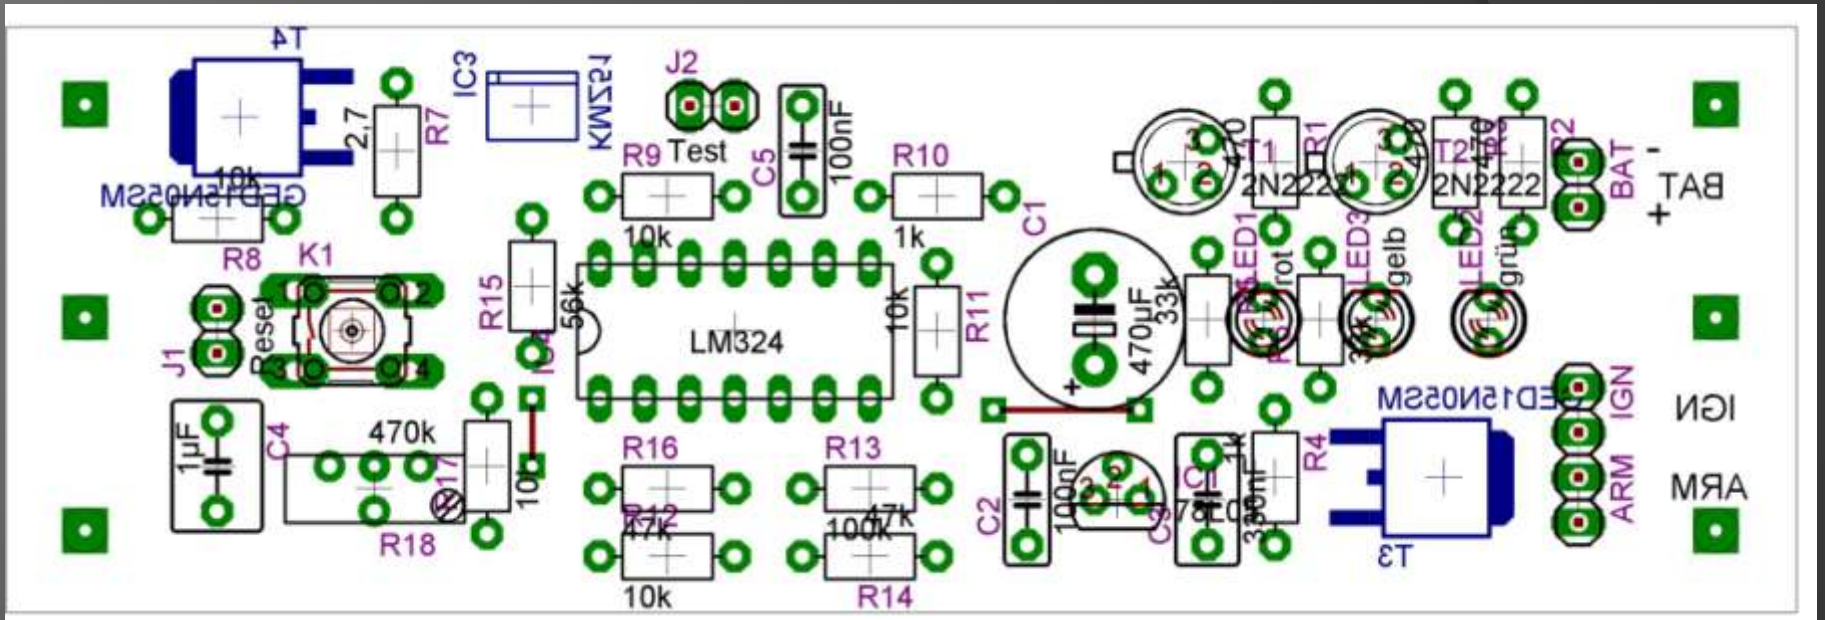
T4
IC3
KM25I
J2
Test
C5
100nF
2,7
R7
10k
GED15N05SM
R8
K1
R9
10k
R10
1k
C1
T1
2N2222
R1
T2
2N2222
R2
BAT
-
+
J1
Reset
1
2
3
4
R15
56k
IC4
LM324
10k
R11
470µF
+
33k
LED1
rot
LED3
gelb
LED2
grün
IGN
ARM
GED15N05SM
T3
1µF
C4
470k
R17
10k
R18
R16
R12
47k
10k
R13
47k
100k
R14
C2
100nF
78L05
C3
330nF
1k
R4